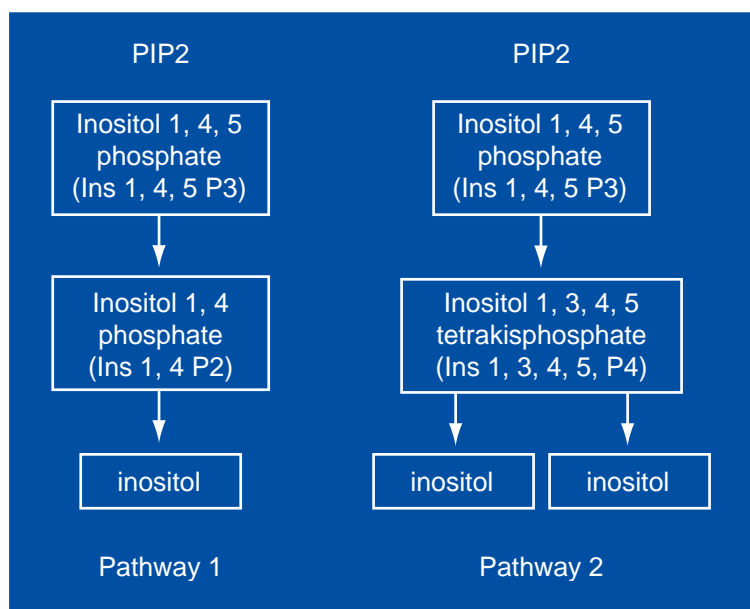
PIP2

Inositol 1, 4, 5 phosphate (Ins 1, 4, 5 P3)

Inositol 1, 4 phosphate (Ins 1, 4 P2)

inositol

Pathway 1

PIP2

Inositol 1, 4, 5 phosphate (Ins 1, 4, 5 P3)

Inositol 1, 3, 4, 5 tetrakisphosphate (Ins 1, 3, 4, 5, P4)

inositol

inositol

Pathway 2